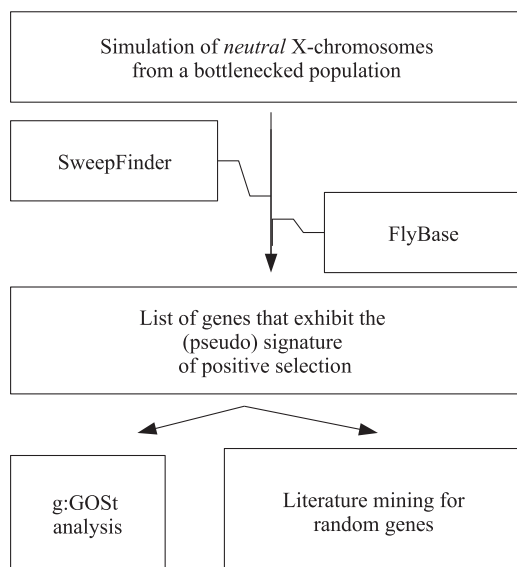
Simulation of *neutral* X-chromosomes from a bottlenecked population

SweepFinder

FlyBase

List of genes that exhibit the (pseudo) signature of positive selection

g:GOSt analysis

Literature mining for random genes